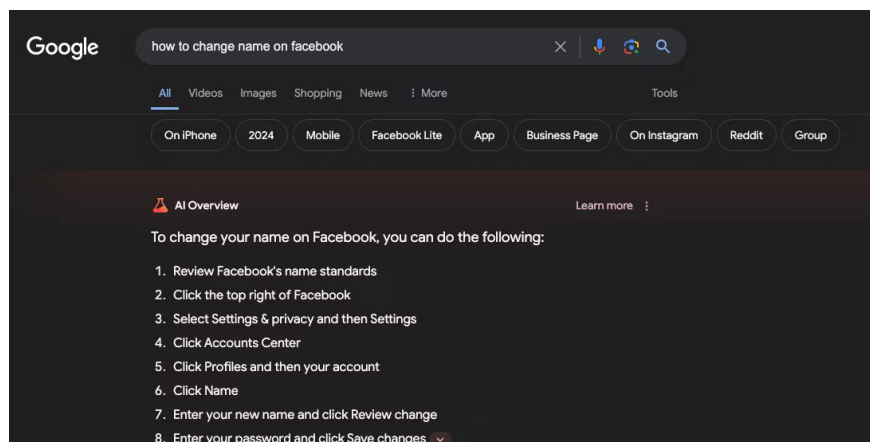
Google

how to change name on facebook

All Videos Images Shopping News ⋮ More Tools

On iPhone 2024 Mobile Facebook Lite App Business Page On Instagram Reddit Group

AI Overview Learn more ⋮

To change your name on Facebook, you can do the following:

1. Review Facebook's name standards
2. Click the top right of Facebook
3. Select Settings & privacy and then Settings
4. Click Accounts Center
5. Click Profiles and then your account
6. Click Name
7. Enter your new name and click Review change
8. Enter your password and click Save changes